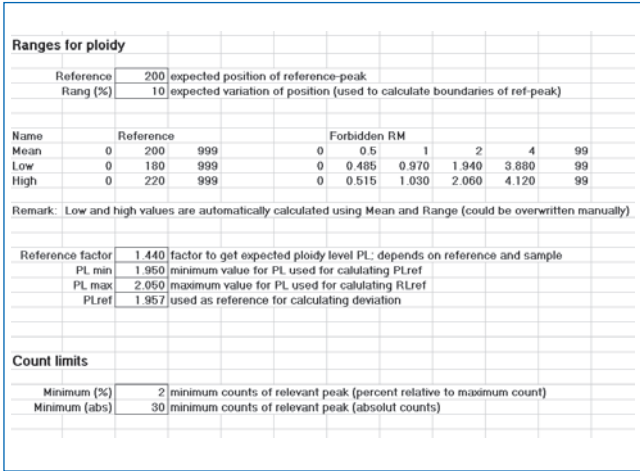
Ranges for ploidy

Reference 200 expected position of reference-peak
Rang (%) 10 expected variation of position (used to calculate boundaries of ref-peak)

| Name | | Reference | | Forbidden RM | | | | | |
|---|---|---|---|---|---|---|---|---|---|
| Mean | 0 | 200 | 999 | 0 | 0.5 | 1 | 2 | 4 | 99 |
| Low | 0 | 180 | 999 | 0 | 0.485 | 0.970 | 1.940 | 3.880 | 99 |
| High | 0 | 220 | 999 | 0 | 0.515 | 1.030 | 2.060 | 4.120 | 99 |

Remark: Low and high values are automatically calculated using Mean and Range (could be overwritten manually)

Reference factor 1.440 factor to get expected ploidy level PL; depends on reference and sample
PL min 1.950 minimum value for PL used for calulating PLref
PL max 2.050 maximum value for PL used for calulating RLref
PLref 1.957 used as reference for calculating deviation

Count limits

Minimum (%) 2 minimum counts of relevant peak (percent relative to maximum count)
Minimum (abs) 30 minimum counts of relevant peak (absolut counts)